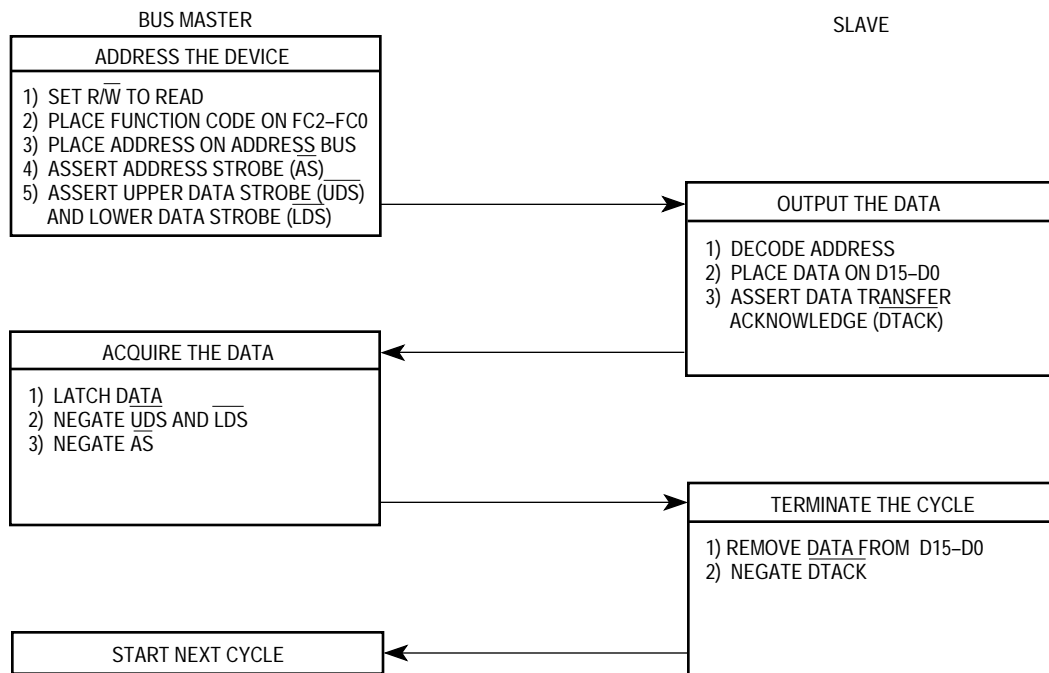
BUS MASTER

SLAVE

ADDRESS THE DEVICE

1) SET R/$\overline{W}$ TO READ
2) PLACE FUNCTION CODE ON FC2–FC0
3) PLACE ADDRESS ON ADDRESS BUS
4) ASSERT ADDRESS STROBE ($\overline{AS}$)
5) ASSERT UPPER DATA STROBE ($\overline{UDS}$) AND LOWER DATA STROBE ($\overline{LDS}$)

OUTPUT THE DATA

1) DECODE ADDRESS
2) PLACE DATA ON D15–D0
3) ASSERT DATA TRANSFER ACKNOWLEDGE ($\overline{DTACK}$)

ACQUIRE THE DATA

1) LATCH DATA
2) NEGATE $\overline{UDS}$ AND $\overline{LDS}$
3) NEGATE $\overline{AS}$

TERMINATE THE CYCLE

1) REMOVE DATA FROM D15–D0
2) NEGATE $\overline{DTACK}$

START NEXT CYCLE